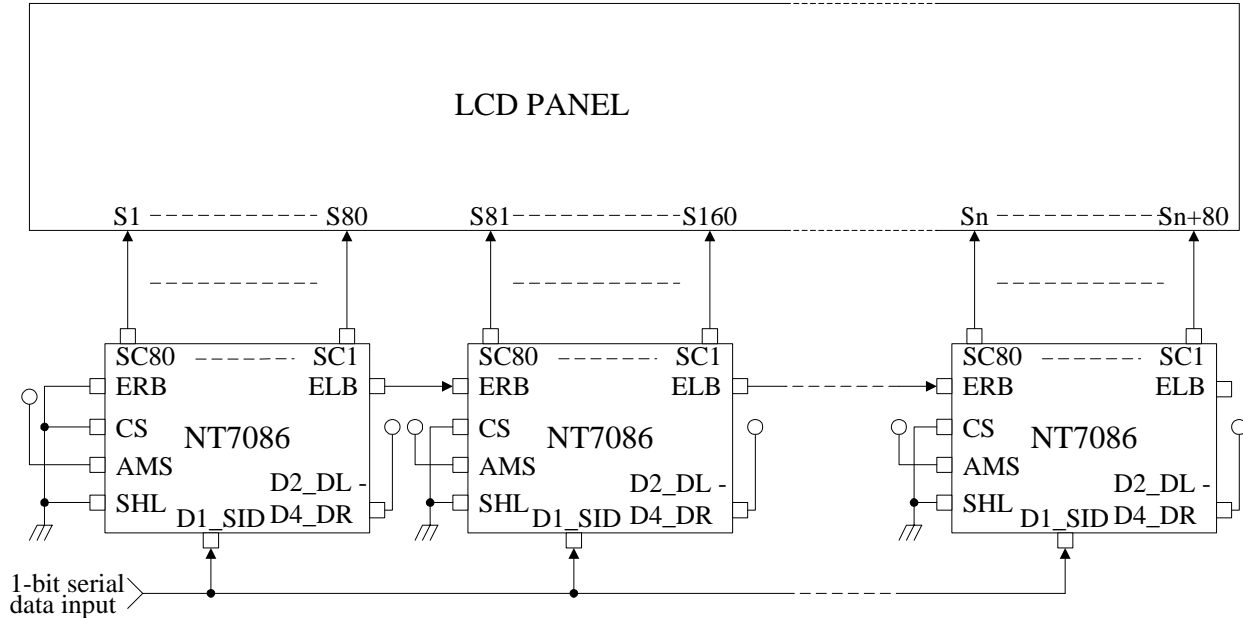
LCD PANEL

S1 S80 S81 S160 Sn Sn+80

SC80 SC1
ERB ELB
CS
NT7086
AMS
D2_DL -
SHL
D1_SID D4_DR

SC80 SC1
ERB ELB
CS
NT7086
AMS
D2_DL -
SHL
D1_SID D4_DR

SC80 SC1
ERB ELB
CS
NT7086
AMS
D2_DL -
SHL
D1_SID D4_DR

1-bit serial data input